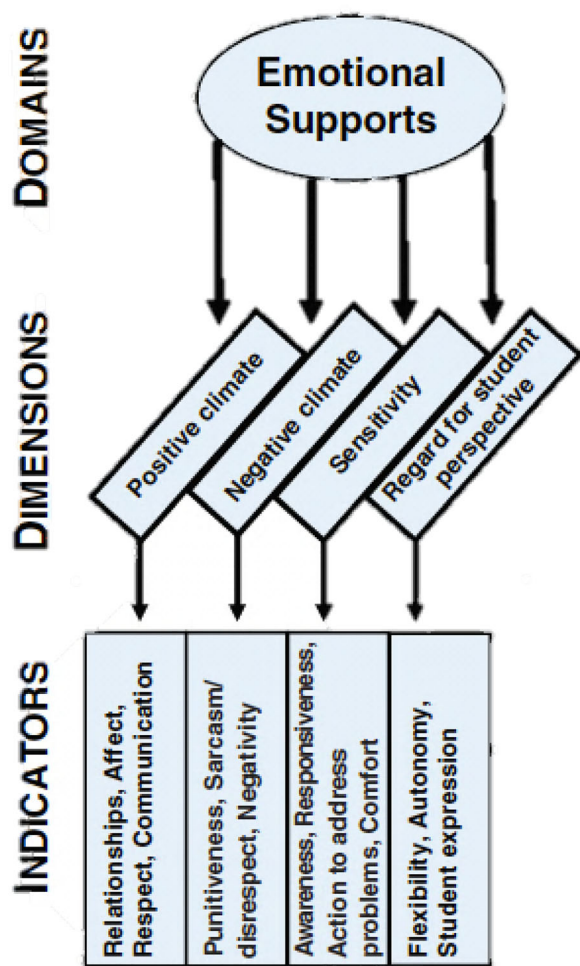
DOMAINS

Emotional Supports

DIMENSIONS

Positive climate

Negative climate

Sensitivity

Regard for student perspective

INDICATORS

Relationships, Affect, Respect, Communication

Punitiveness, Sarcasm/ disrespect, Negativity

Awareness, Responsiveness, Action to address problems, Comfort

Flexibility, Autonomy, Student expression